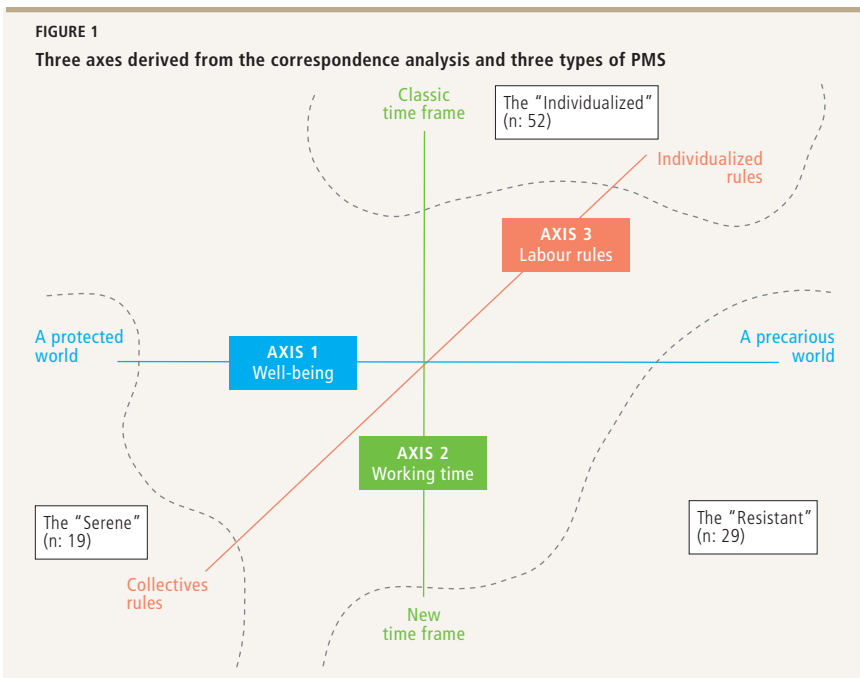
FIGURE 1

Three axes derived from the correspondence analysis and three types of PMS

Classic time frame

The “Individualized” (n: 52)

Individualized rules

AXIS 3
Labour rules

A protected world

AXIS 1
Well-being

A precarious world

AXIS 2
Working time

The “Serene” (n: 19)

The “Resistant” (n: 29)

Collectives rules

New time frame